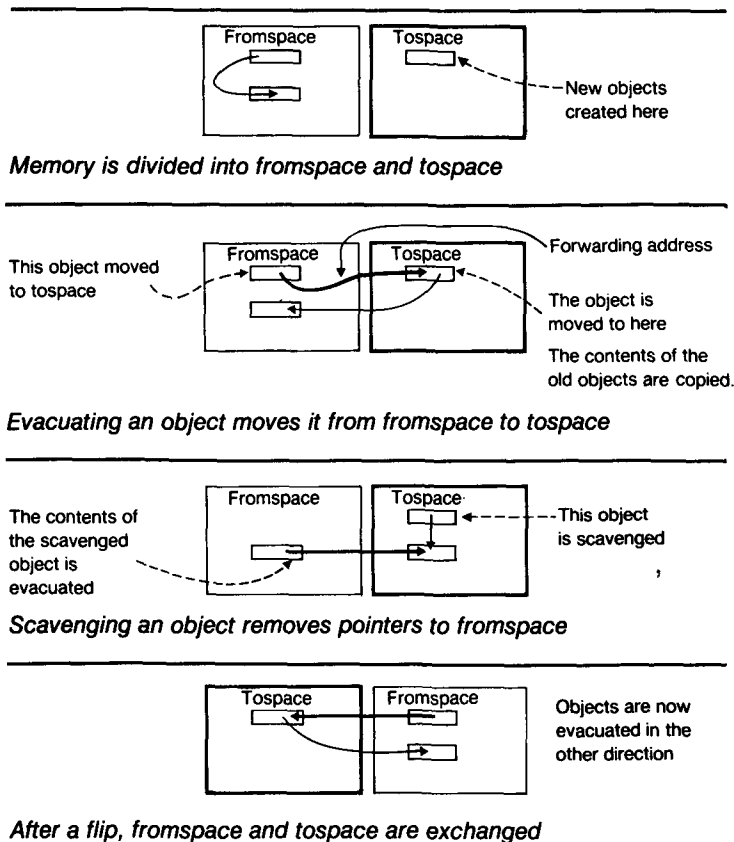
Fromspace

Tospace

New objects created here

*Memory is divided into fromspace and tospace*

This object moved to tospace

Fromspace

Tospace

Forwarding address

The object is moved to here

The contents of the old objects are copied.

*Evacuating an object moves it from fromspace to tospace*

The contents of the scavenged object is evacuated

Fromspace

Tospace

This object is scavenged

*Scavenging an object removes pointers to fromspace*

Tospace

Fromspace

Objects are now evacuated in the other direction

*After a flip, fromspace and tospace are exchanged*